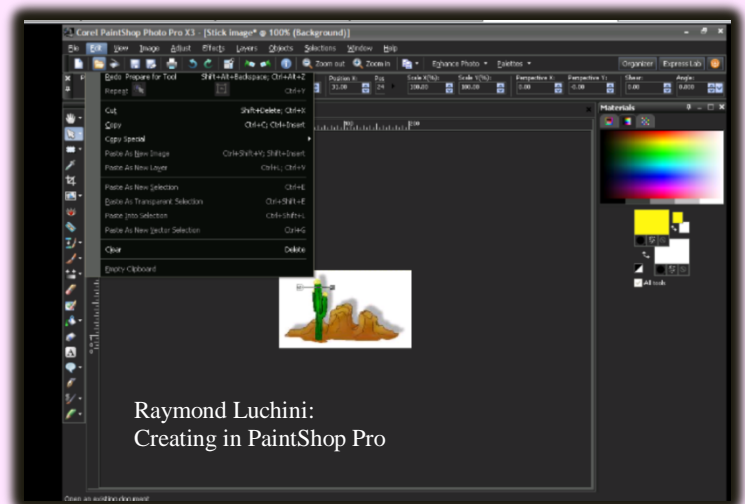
Corel PaintShop Photo Pro X3 - [Stick image* @ 100% (Background)]

File Edit View Image Adjust Effects Layers Objects Selections Window Help

Zoom out Zoom in Enhance Photo Palettes Organizer Express Lab

Position X: 31.00 Pos 24 Scale X(%): 100.00 Scale Y(%): 100.00 Perspective X: 0.00 Perspective Y: 0.00 Shear: 0.00 Angle: 0.000

Redo Prepare for Tool Shift+Alt+Backspace; Ctrl+Alt+Z
Repeat Ctrl+Y
Cut Shift+Delete; Ctrl+X
Copy Ctrl+C; Ctrl+Insert
Copy Special
Paste As New Image Ctrl+Shift+V; Shift+Insert
Paste As New Layer Ctrl+L; Ctrl+V
Paste As New Selection Ctrl+E
Paste As Transparent Selection Ctrl+Shift+E
Paste Into Selection Ctrl+Shift+L
Paste As New Vector Selection Ctrl+G
Clear Delete
Empty Clipboard

Materials

All tools

Raymond Luchini:
Creating in PaintShop Pro

Open an existing document